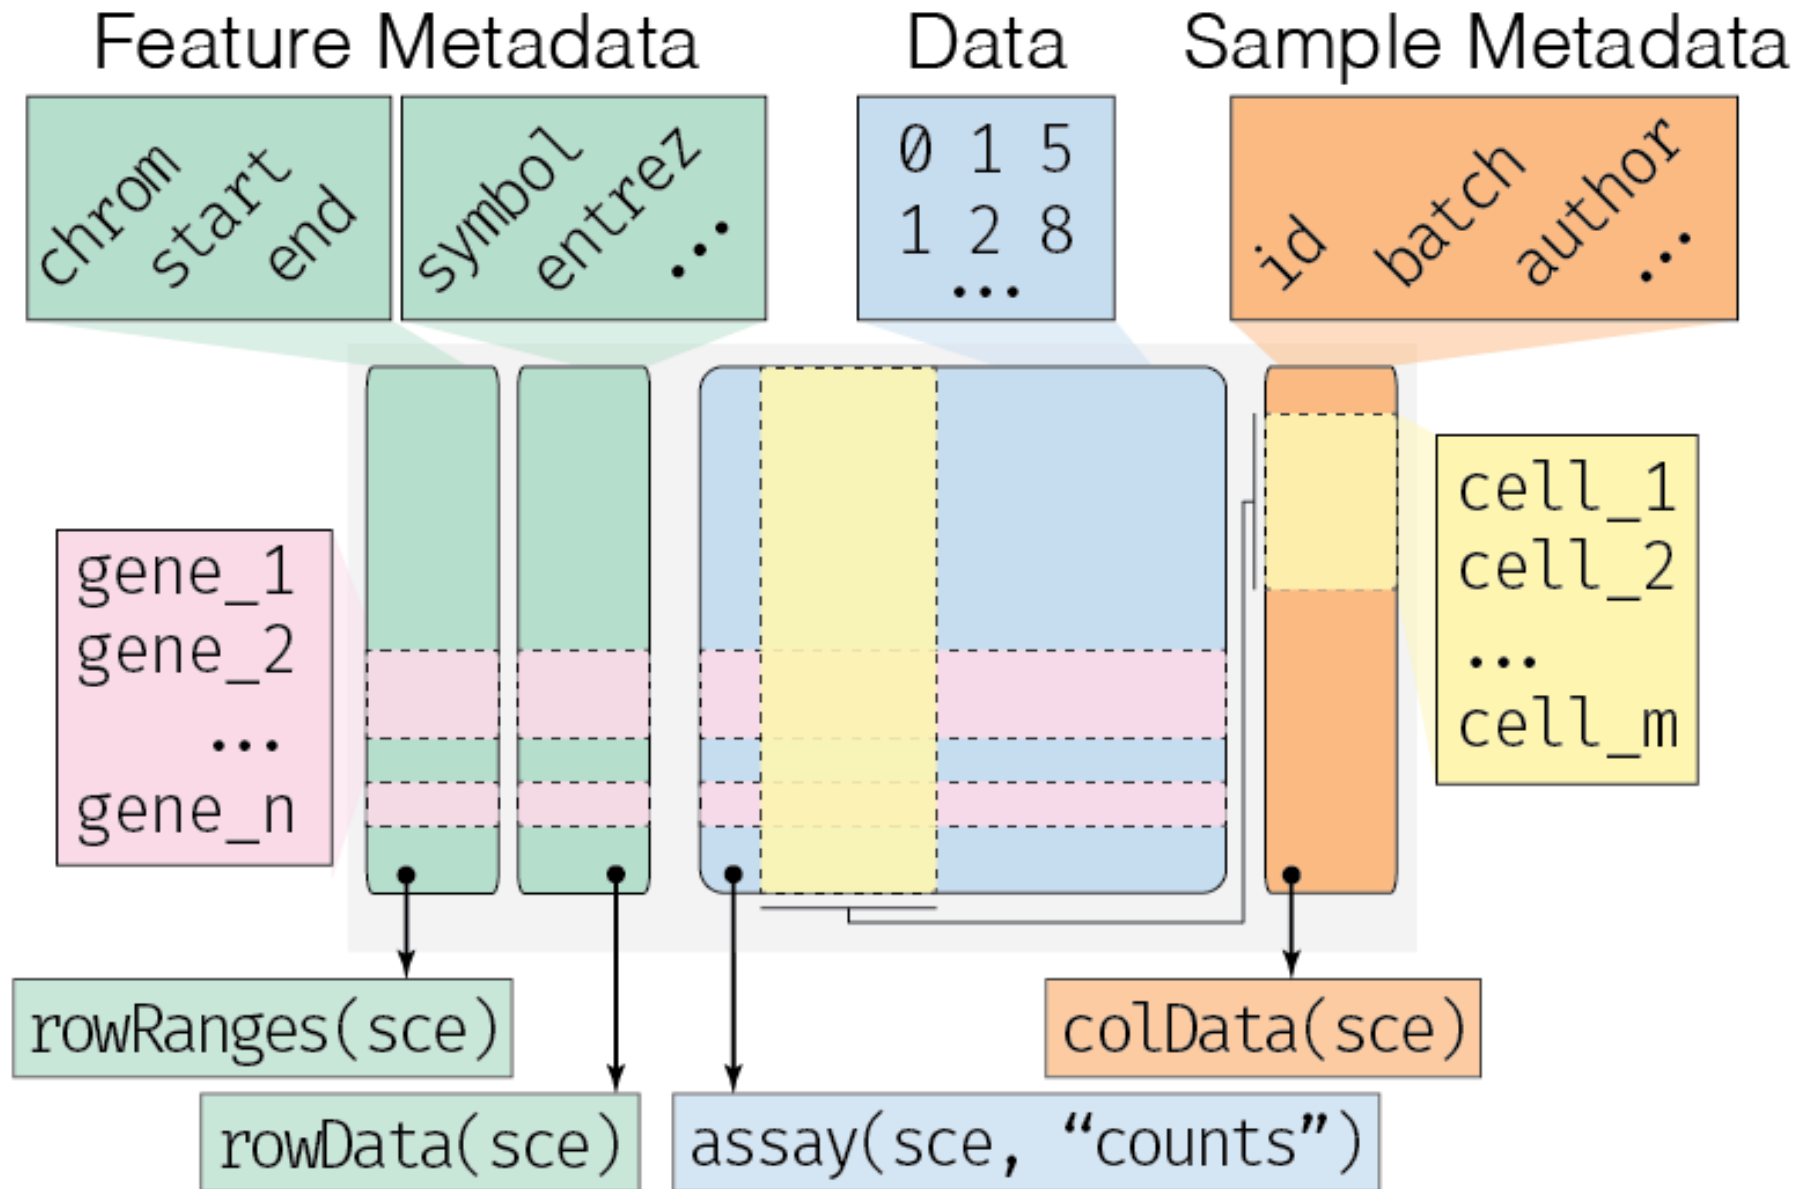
Feature Metadata

Data

Sample Metadata

chrom start end

symbol entrez ...

0 1 5
1 2 8
...

id batch author ...

gene_1
gene_2
...
gene_n

cell_1
cell_2
...
cell_m

rowRanges(sce)

rowData(sce)

assay(sce, “counts”)

colData(sce)